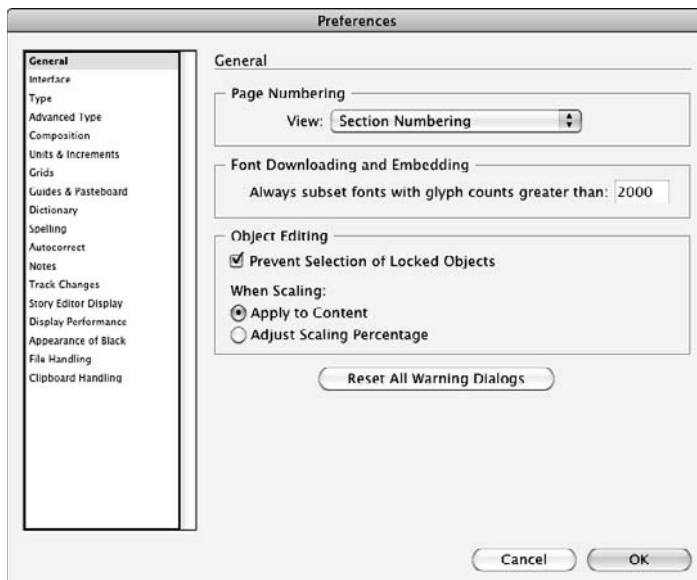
Preferences

General
Interface
Type
Advanced Type
Composition
Units & Increments
Grids
Guides & Pasteboard
Dictionary
Spelling
Autocorrect
Notes
Track Changes
Story Editor Display
Display Performance
Appearance of Black
File Handling
Clipboard Handling

General

Page Numbering
View: Section Numbering

Font Downloading and Embedding
Always subset fonts with glyph counts greater than: 2000

Object Editing
Prevent Selection of Locked Objects
When Scaling:
Apply to Content
Adjust Scaling Percentage

Reset All Warning Dialogs

Cancel
OK